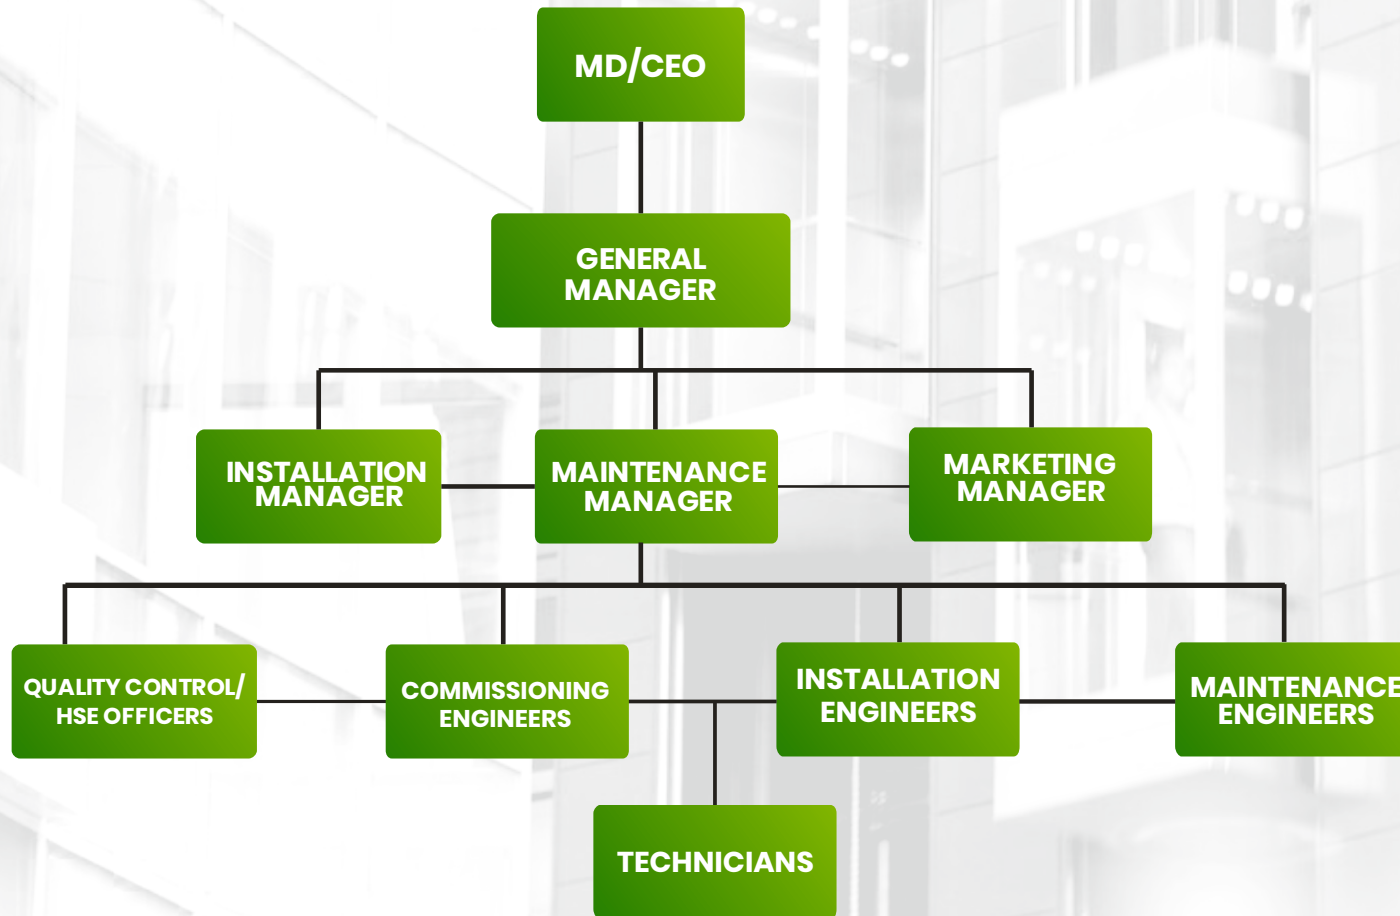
MD/CEO

GENERAL MANAGER

INSTALLATION MANAGER

MAINTENANCE MANAGER

MARKETING MANAGER

QUALITY CONTROL/ HSE OFFICERS

COMMISSIONING ENGINEERS

INSTALLATION ENGINEERS

MAINTENANCE ENGINEERS

TECHNICIANS